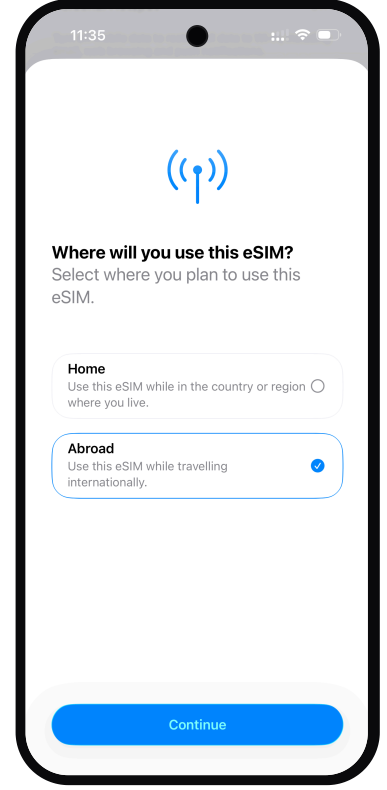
11:35

Where will you use this eSIM?
Select where you plan to use this eSIM.

Home
Use this eSIM while in the country or region where you live.

Abroad
Use this eSIM while travelling internationally.

Continue